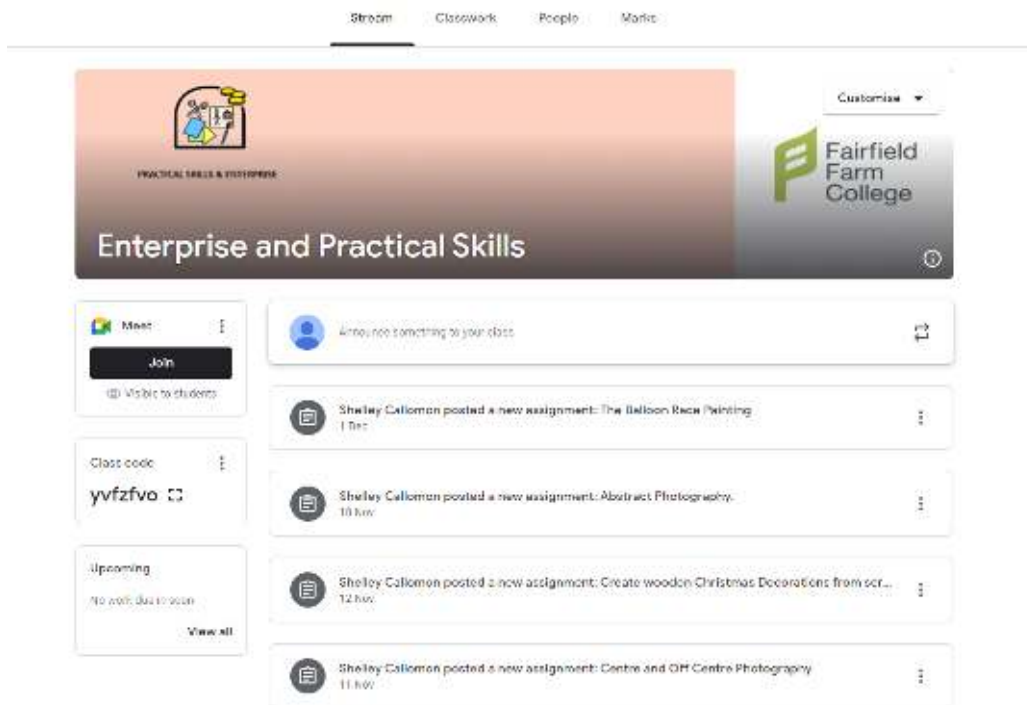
Stream Classwork People Marks

PRACTICAL SKILLS & ENTERPRISE

Customise

Fairfield Farm College

Enterprise and Practical Skills

Meet

Join

Visible to students

Announce something to your class

Shelley Callomon posted a new assignment: The Balloon Race Painting
1 Dec

Class code

yvfzfvo

Shelley Callomon posted a new assignment: Abstract Photography.
18 Nov

Upcoming

No work due in soon

View all

Shelley Callomon posted a new assignment: Create wooden Christmas Decorations from scr...
12 Nov

Shelley Callomon posted a new assignment: Centre and Off Centre Photography
11 Nov